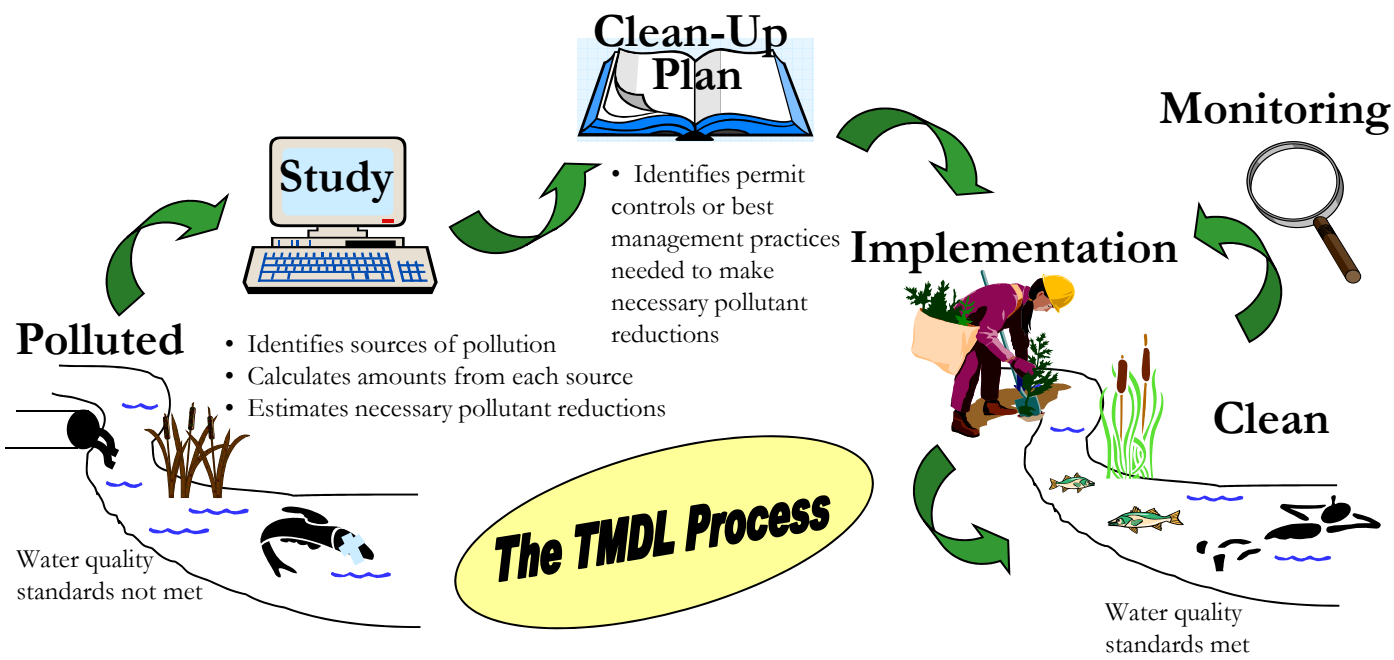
Polluted

Water quality standards not met

Study

• Identifies sources of pollution
• Calculates amounts from each source
• Estimates necessary pollutant reductions

Clean-Up Plan

• Identifies permit controls or best management practices needed to make necessary pollutant reductions

Implementation

Monitoring

Clean

Water quality standards met

The TMDL Process